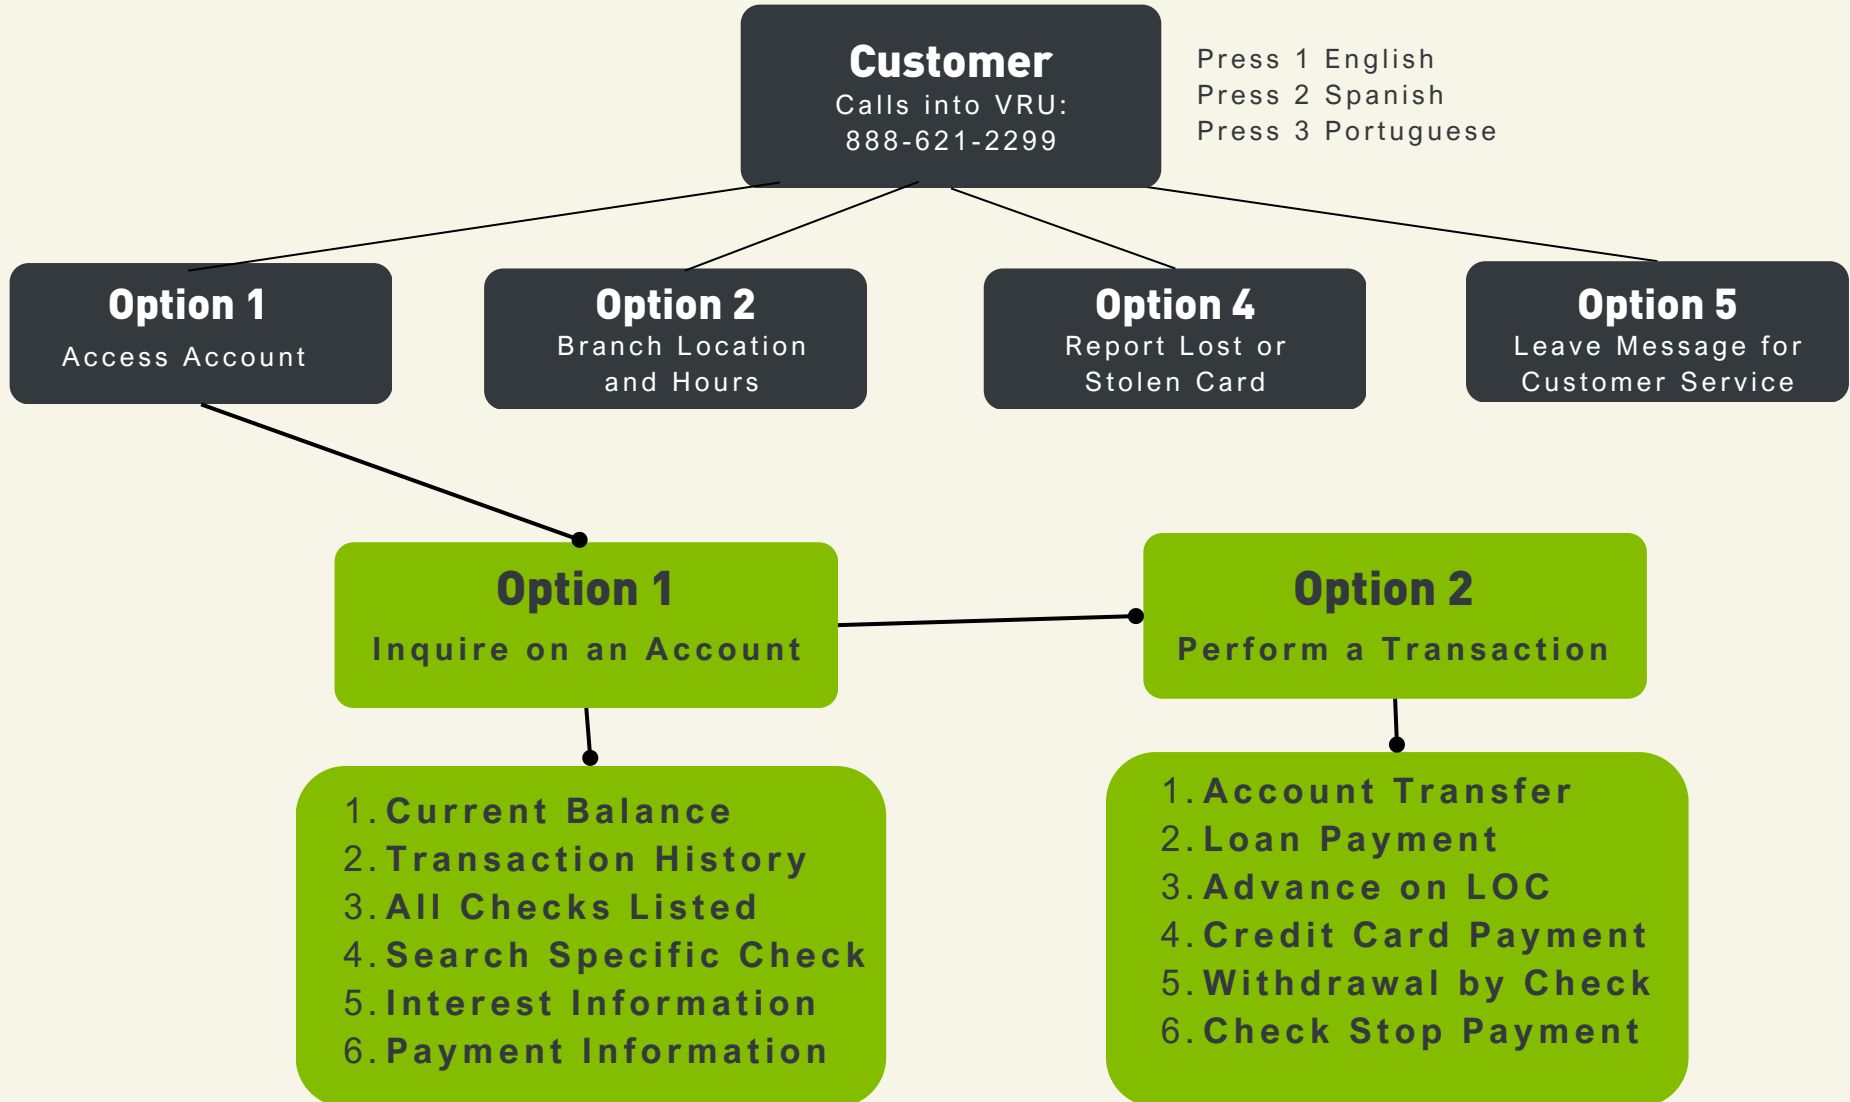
Customer
Calls into VRU:
888-621-2299

Press 1 English
Press 2 Spanish
Press 3 Portuguese

Option 1
Access Account

Option 2
Branch Location and Hours

Option 4
Report Lost or Stolen Card

Option 5
Leave Message for Customer Service

Option 1
Inquire on an Account

Option 2
Perform a Transaction

1. Current Balance
2. Transaction History
3. All Checks Listed
4. Search Specific Check
5. Interest Information
6. Payment Information

1. Account Transfer
2. Loan Payment
3. Advance on LOC
4. Credit Card Payment
5. Withdrawal by Check
6. Check Stop Payment